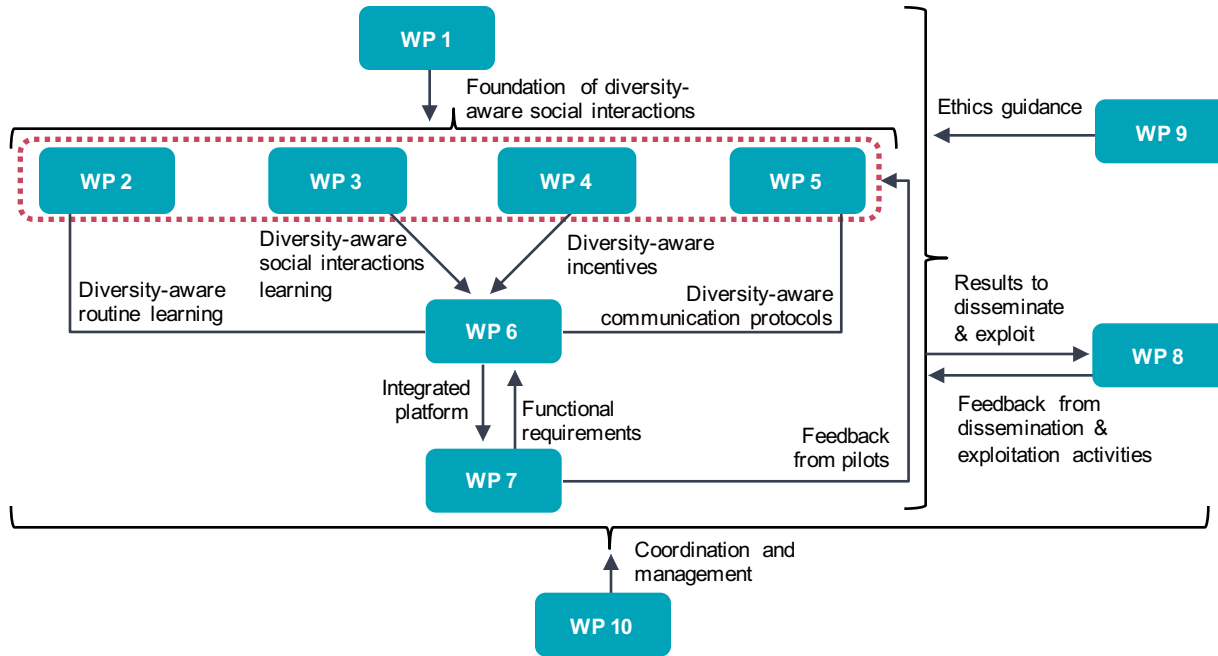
WP 1

Foundation of diversity-aware social interactions

Ethics guidance

WP 9

WP 2

WP 3

WP 4

WP 5

Diversity-aware social interactions learning

Diversity-aware incentives

Diversity-aware routine learning

Diversity-aware communication protocols

WP 6

Results to disseminate & exploit

WP 8

Feedback from dissemination & exploitation activities

Integrated platform

Functional requirements

Feedback from pilots

WP 7

Coordination and management

WP 10